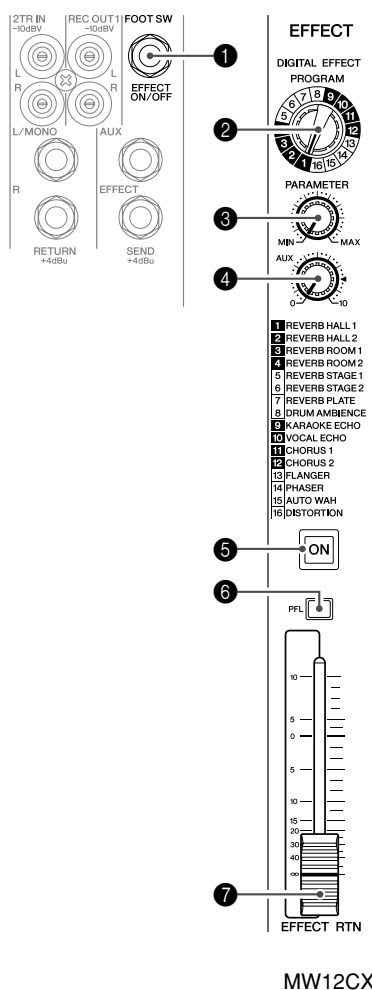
2TR IN
−10dBV
REC OUT1
−10dBV
FOOT SW
L
L
R
R
EFFECT ON/OFF
L/MONO
AUX
R
EFFECT
RETURN
+4dBu
SEND
+4dBu

EFFECT
DIGITAL EFFECT PROGRAM
1 2 3 4 5 6 7 8 9 10 11 12 13 14 15 16
PARAMETER
MIN MAX
AUX
0 10

1 REVERB HALL 1
2 REVERB HALL 2
3 REVERB ROOM 1
4 REVERB ROOM 2
5 REVERB STAGE 1
6 REVERB STAGE 2
7 REVERB PLATE
8 DRUM AMBIENCE
9 KARAOKE ECHO
10 VOCAL ECHO
11 CHORUS 1
12 CHORUS 2
13 FLANGER
14 PHASER
15 AUTO WAH
16 DISTORTION

ON
PFL
10
5
0
5
10
15
20
30
40
∞
EFFECT RTN

❶ ❷ ❸ ❹ ❺ ❻ ❼

MW12CX